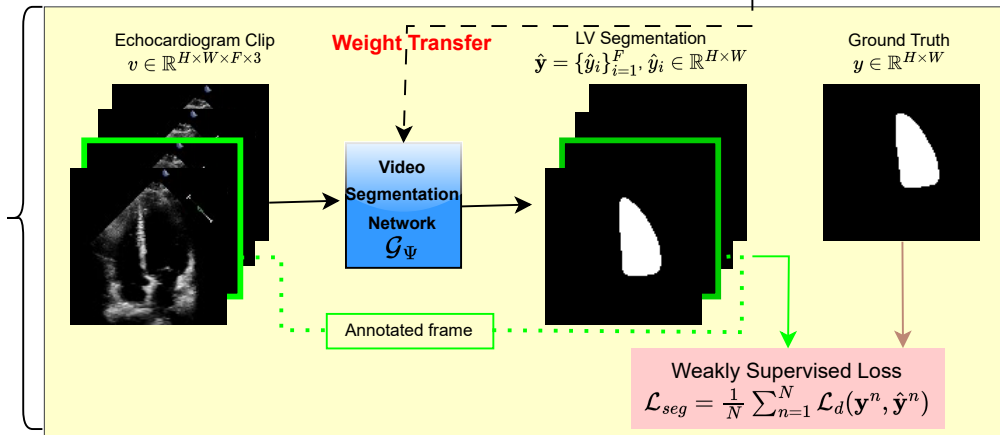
Echocardiogram Clip
$v \in \mathbb{R}^{H\times W\times F\times 3}$

Weight Transfer

LV Segmentation
$\hat{\mathbf{y}} = \{\hat{y}_i\}_{i=1}^{F}, \hat{y}_i \in \mathbb{R}^{H\times W}$

Ground Truth
$y \in \mathbb{R}^{H\times W}$

Video Segmentation Network
$\mathcal{G}_{\Psi}$

Annotated frame

Weakly Supervised Loss
$\mathcal{L}_{seg} = \frac{1}{N}\sum_{n=1}^{N}\mathcal{L}_d(\mathbf{y}^n, \hat{\mathbf{y}}^n)$